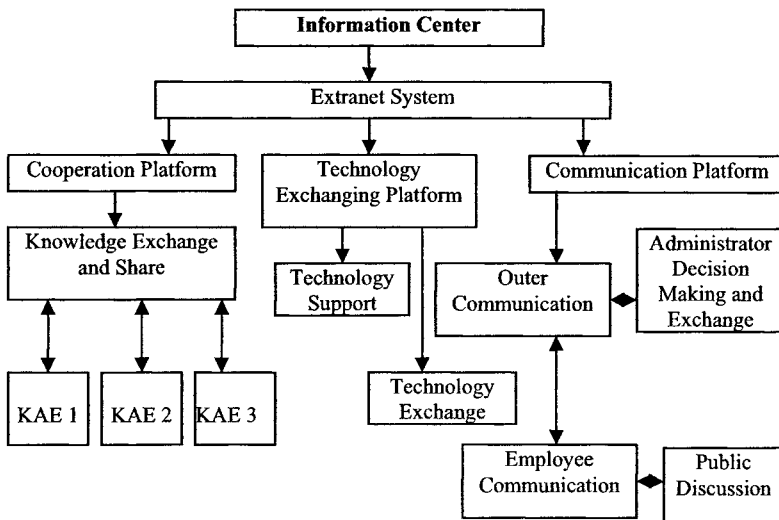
Information Center

Extranet System

Cooperation Platform

Technology Exchanging Platform

Communication Platform

Knowledge Exchange and Share

Technology Support

Outer Communication

Administrator Decision Making and Exchange

KAE 1

KAE 2

KAE 3

Technology Exchange

Employee Communication

Public Discussion